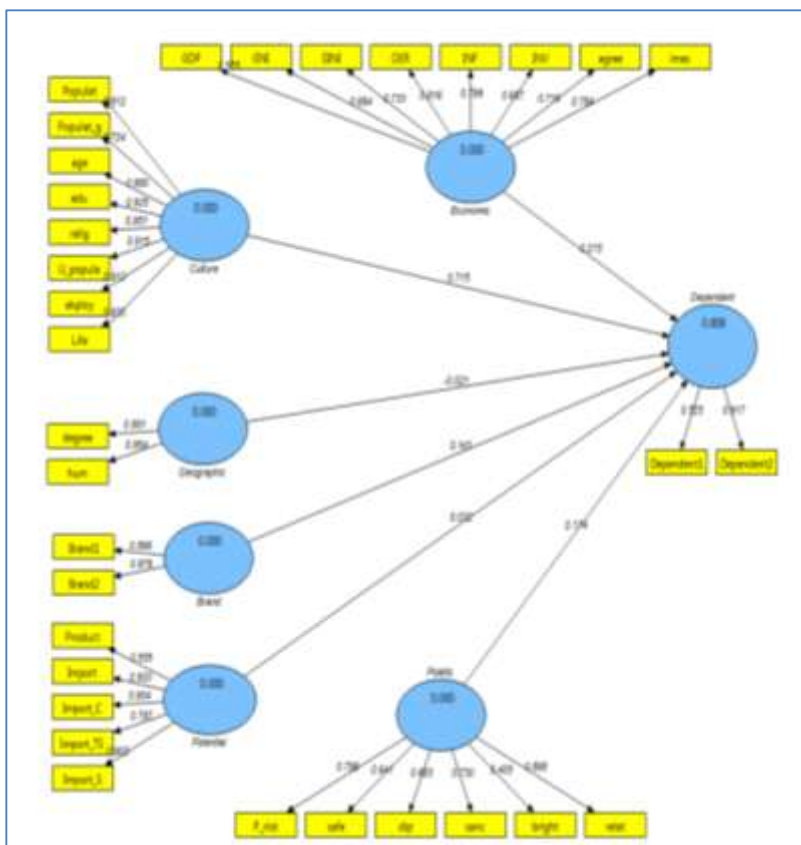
GDP
GNI
GINI
CER
INF
INV
agree
imex

Populat
Populat_g
age
edu
relig
U_popula
ethnic
Life

0.000
Culture

0.000
Economic

0.715
0.215

Dependent
0.808

Dependent1
Dependent2

degree
from

0.000
Geographic

-0.021

Brand1
Brand2

0.000
Brand

0.165

Product
Import
Import_C
Import_TC
Import_S

0.000
Potential

0.030

0.000
Politic

0.176

P_risk
safe
dip
sanc
bright
relat

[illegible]